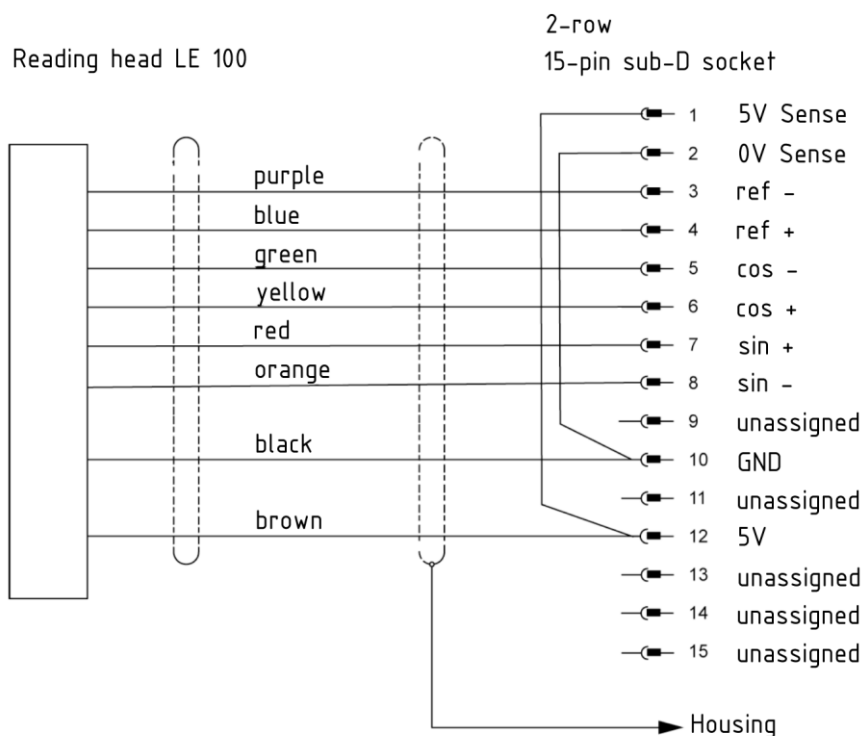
Reading head LE 100

2-row
15-pin sub-D socket

purple
blue
green
yellow
red
orange
black
brown

1 5V Sense
2 0V Sense
3 ref -
4 ref +
5 cos -
6 cos +
7 sin +
8 sin -
9 unassigned
10 GND
11 unassigned
12 5V
13 unassigned
14 unassigned
15 unassigned

Housing